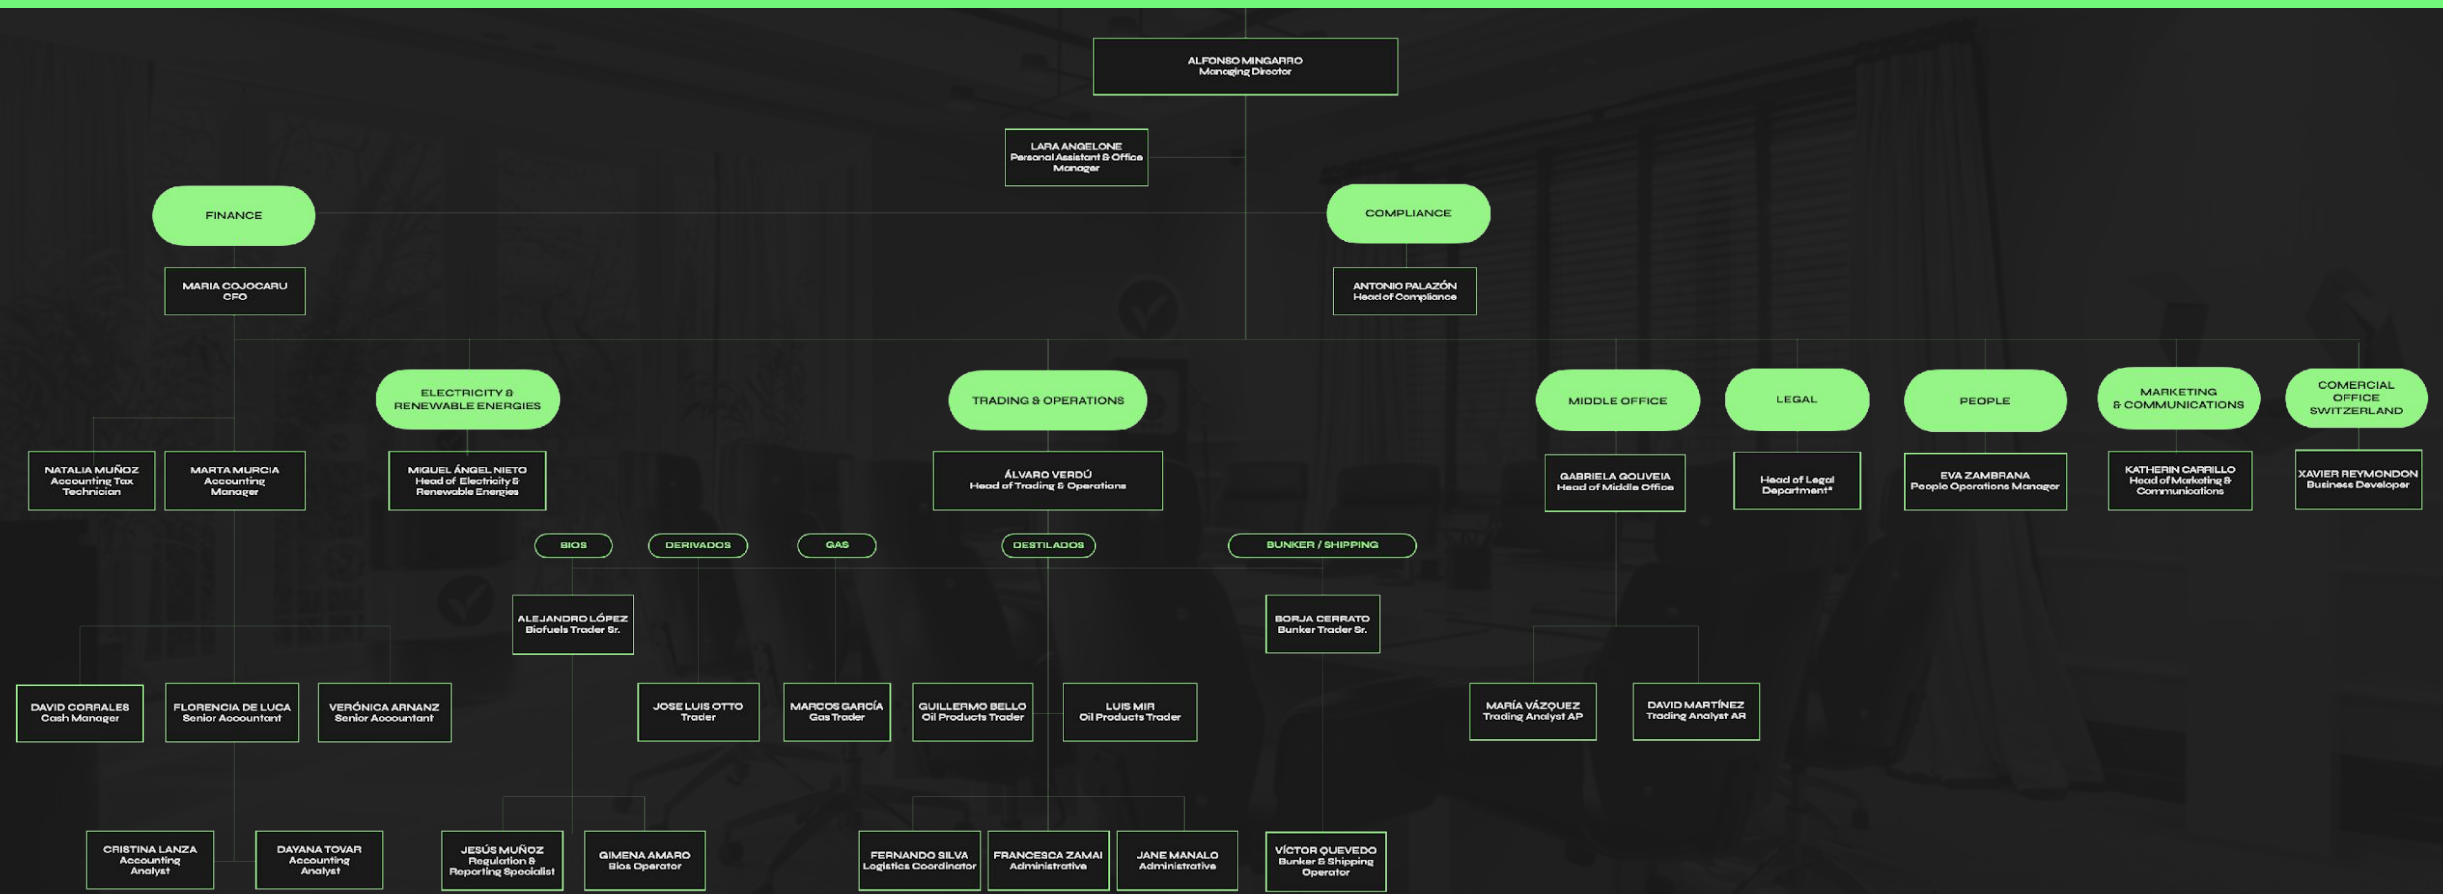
ALFONSO MINGARRO
Managing Director

LARA ANGELONE
Personal Assistant & Office Manager

FINANCE

COMPLIANCE

MARIA COJOCARU
CFO

ANTONIO PALAZÓN
Head of Compliance

ELECTRICITY & RENEWABLE ENERGIES

TRADING & OPERATIONS

MIDDLE OFFICE

LEGAL

PEOPLE

MARKETING & COMMUNICATIONS

COMERCIAL OFFICE SWITZERLAND

NATALIA MUÑOZ
Accounting Tax Technician

MARTA MURCIA
Accounting Manager

MIGUEL ÁNGEL NIETO
Head of Electricity & Renewable Energies

ÁLVARO VERDÚ
Head of Trading & Operations

GABRIELA GOUVEIA
Head of Middle Office

Head of Legal Department*

EVA ZAMBRANA
People Operations Manager

KATHERIN CARRILLO
Head of Marketing & Communications

XAVIER REYMONDON
Business Developer

BIOS

DERIVADOS

GAS

DESTILADOS

BUNKER / SHIPPING

ALEJANDRO LÓPEZ
Biofuels Trader Sr.

BORJA CERRATO
Bunker Trader Sr.

DAVID CORRALES
Cash Manager

FLORENCIA DE LUCA
Senior Accountant

VERÓNICA ARNANZ
Senior Accountant

JOSE LUIS OTTO
Trader

MARCOS GARCÍA
Gas Trader

GUILLERMO BELLO
Oil Products Trader

LUIS MIR
Oil Products Trader

MARÍA VÁZQUEZ
Trading Analyst AP

DAVID MARTÍNEZ
Trading Analyst AR

CRISTINA LANZA
Accounting Analyst

DAYANA TOVAR
Accounting Analyst

JESÚS MUÑOZ
Regulation & Reporting Specialist

GIMENA AMARO
Bios Operator

FERNANDO SILVA
Logistics Coordinator

FRANCESCA ZAMAI
Administrative

JANE MANALO
Administrative

VÍCTOR QUEVEDO
Bunker & Shipping Operator